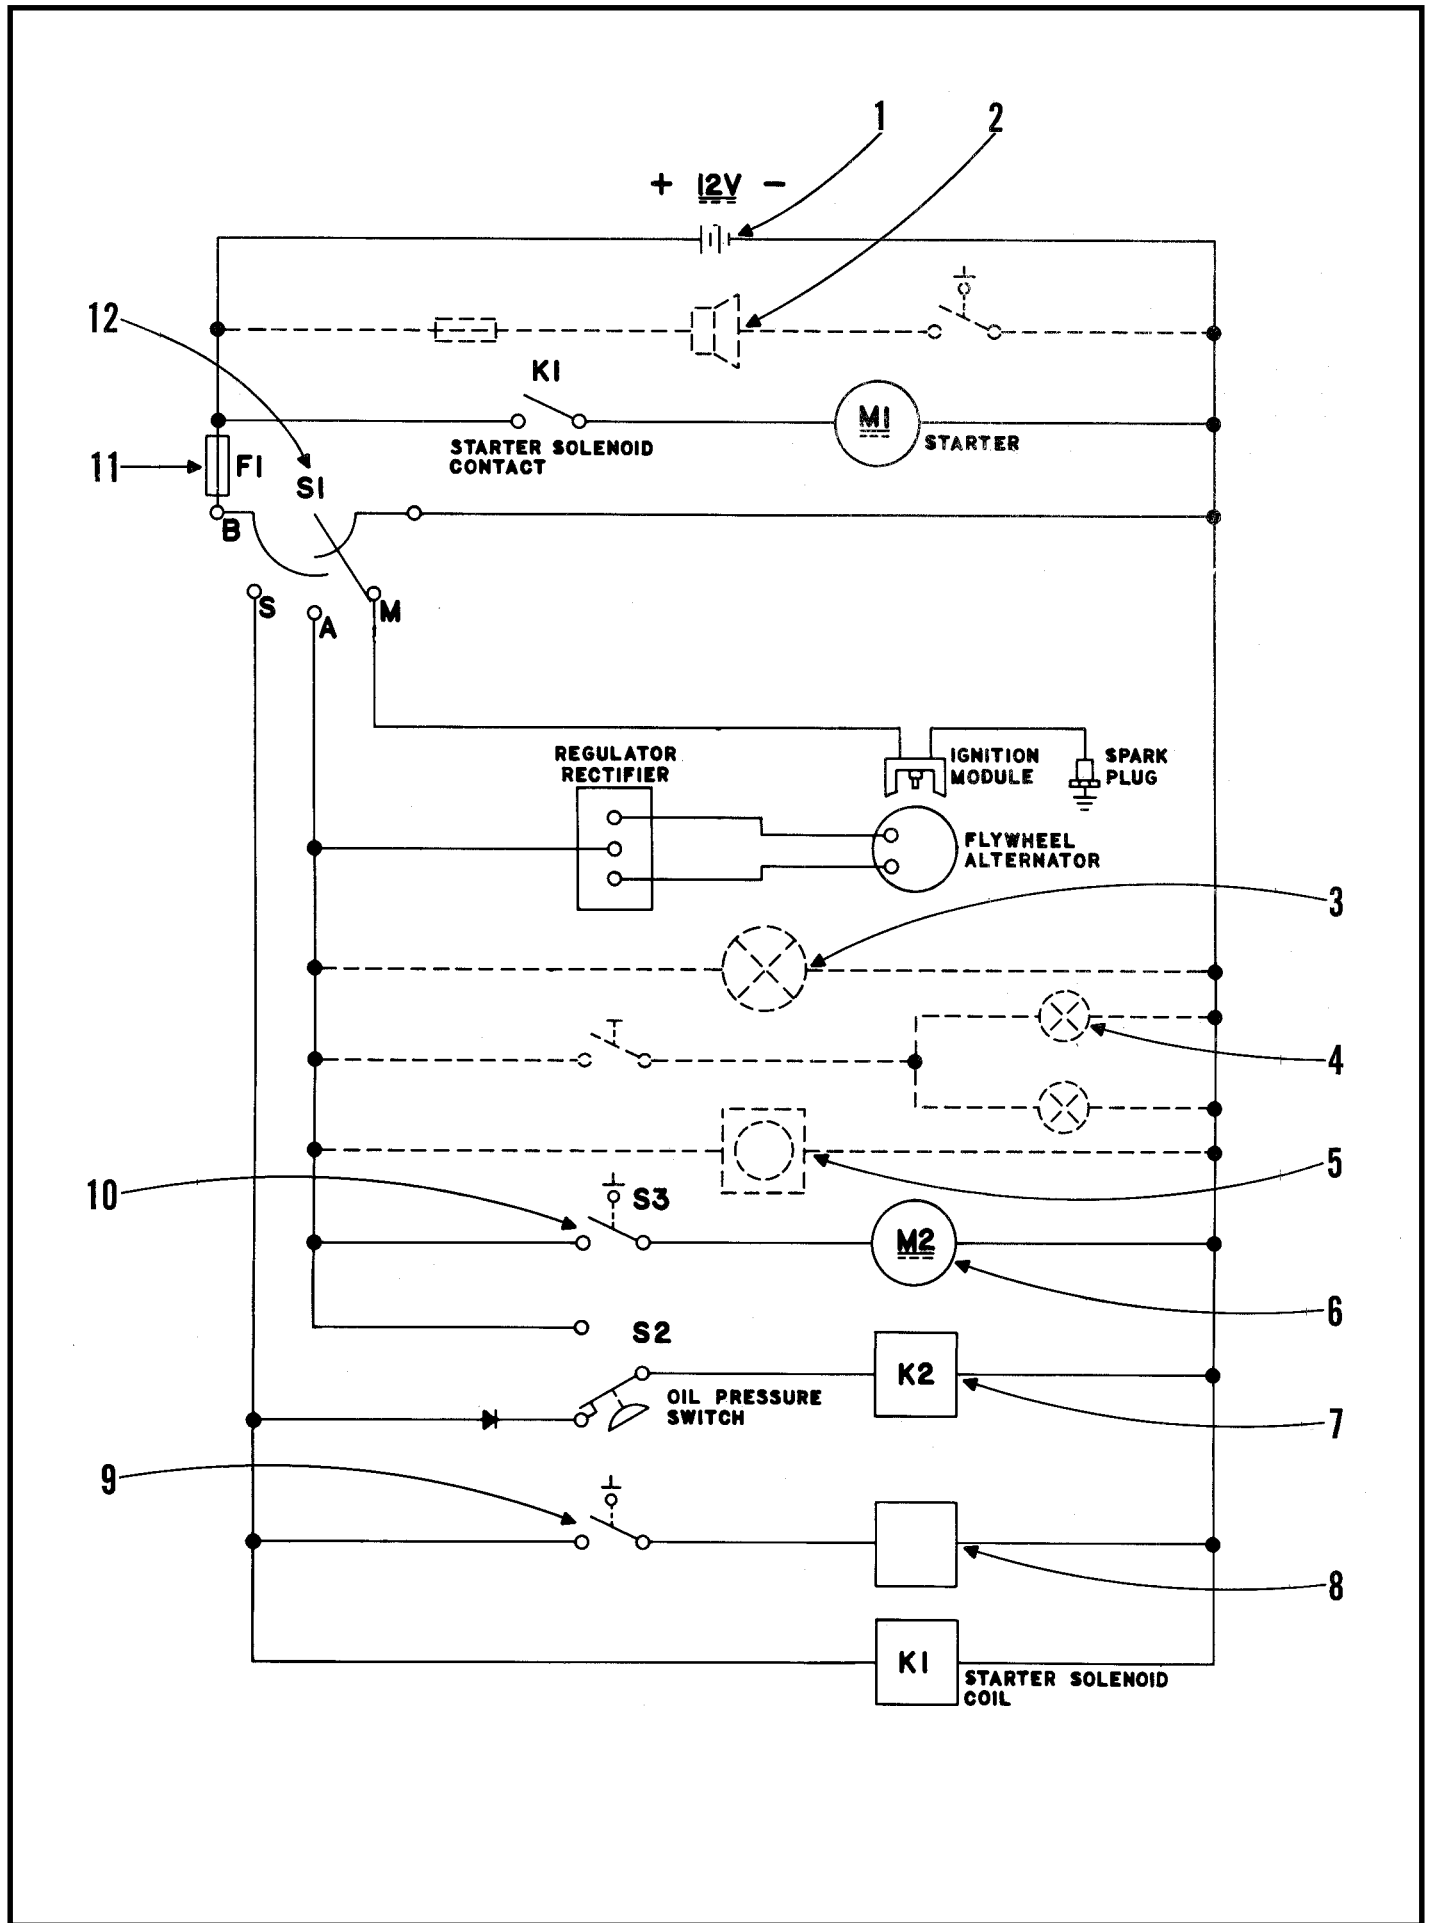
1
2
+ 12V −
12
K1
M1
STARTER SOLENOID CONTACT
STARTER
11
F1
S1
B
S
A
M
REGULATOR RECTIFIER
IGNITION MODULE
SPARK PLUG
FLYWHEEL ALTERNATOR
3
4
5
10
S3
M2
6
S2
K2
OIL PRESSURE SWITCH
7
9
8
K1
STARTER SOLENOID COIL